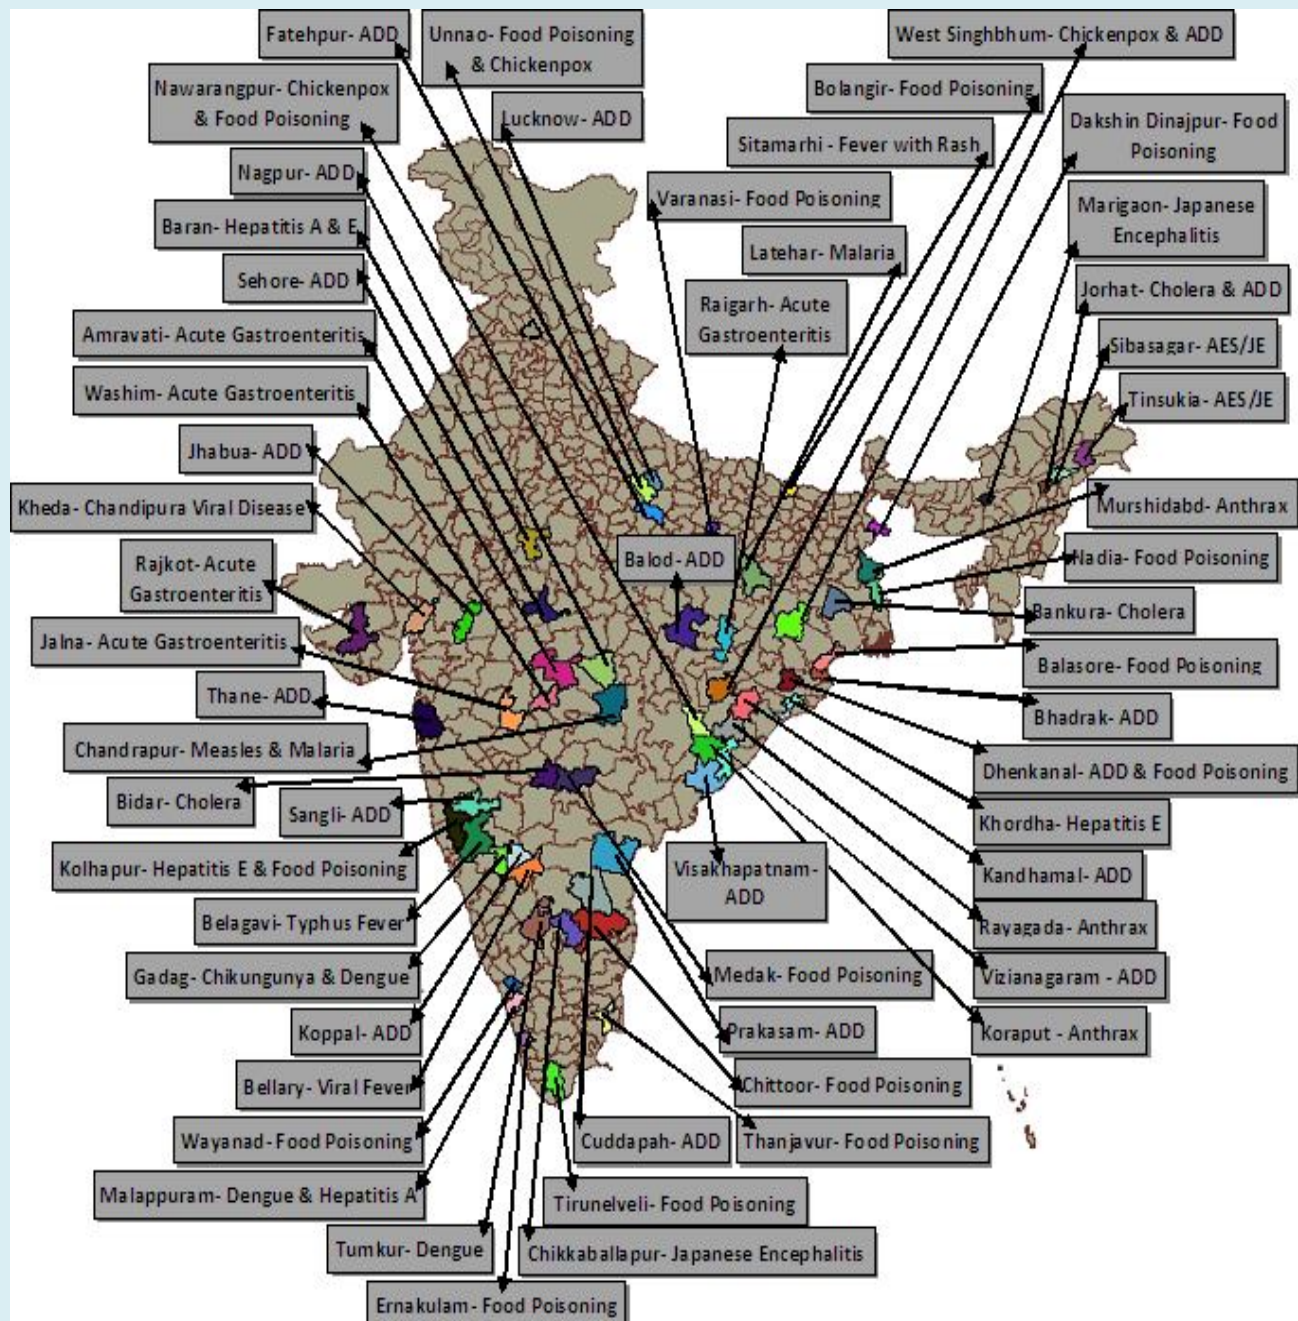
Fatehpur- ADD

Unnao- Food Poisoning & Chickenpox

Nawarangpur- Chickenpox & Food Poisoning

Lucknow- ADD

Nagpur- ADD

Baran- Hepatitis A & E

Sehore- ADD

Amravati- Acute Gastroenteritis

Washim- Acute Gastroenteritis

Jhabua- ADD

Kheda- Chandipura Viral Disease

Rajkot- Acute Gastroenteritis

Jalna- Acute Gastroenteritis

Thane- ADD

Chandrapur- Measles & Malaria

Bidar- Cholera

Sangli- ADD

Kolhapur- Hepatitis E & Food Poisoning

Belagavi- Typhus Fever

Gadag- Chikungunya & Dengue

Koppal- ADD

Bellary- Viral Fever

Wayanad- Food Poisoning

Malappuram- Dengue & Hepatitis A

Tumkur- Dengue

Ernakulam- Food Poisoning

West Singhbhum- Chickenpox & ADD

Bolangir- Food Poisoning

Sitamarhi - Fever with Rash

Dakshin Dinajpur- Food Poisoning

Varanasi- Food Poisoning

Marigaon- Japanese Encephalitis

Latehar- Malaria

Raigarh- Acute Gastroenteritis

Jorhat- Cholera & ADD

Sibasagar- AES/JE

Tinsukia- AES/JE

Murshidabd- Anthrax

Balod- ADD

Nadia- Food Poisoning

Bankura- Cholera

Balasore- Food Poisoning

Bhadrak- ADD

Dhenkanal- ADD & Food Poisoning

Khordha- Hepatitis E

Visakhapatnam- ADD

Kandhamal- ADD

Rayagada- Anthrax

Medak- Food Poisoning

Vizianagaram - ADD

Prakasam- ADD

Koraput - Anthrax

Chittoor- Food Poisoning

Cuddapah- ADD

Thanjavur- Food Poisoning

Tirunelveli- Food Poisoning

Chikkaballapur- Japanese Encephalitis